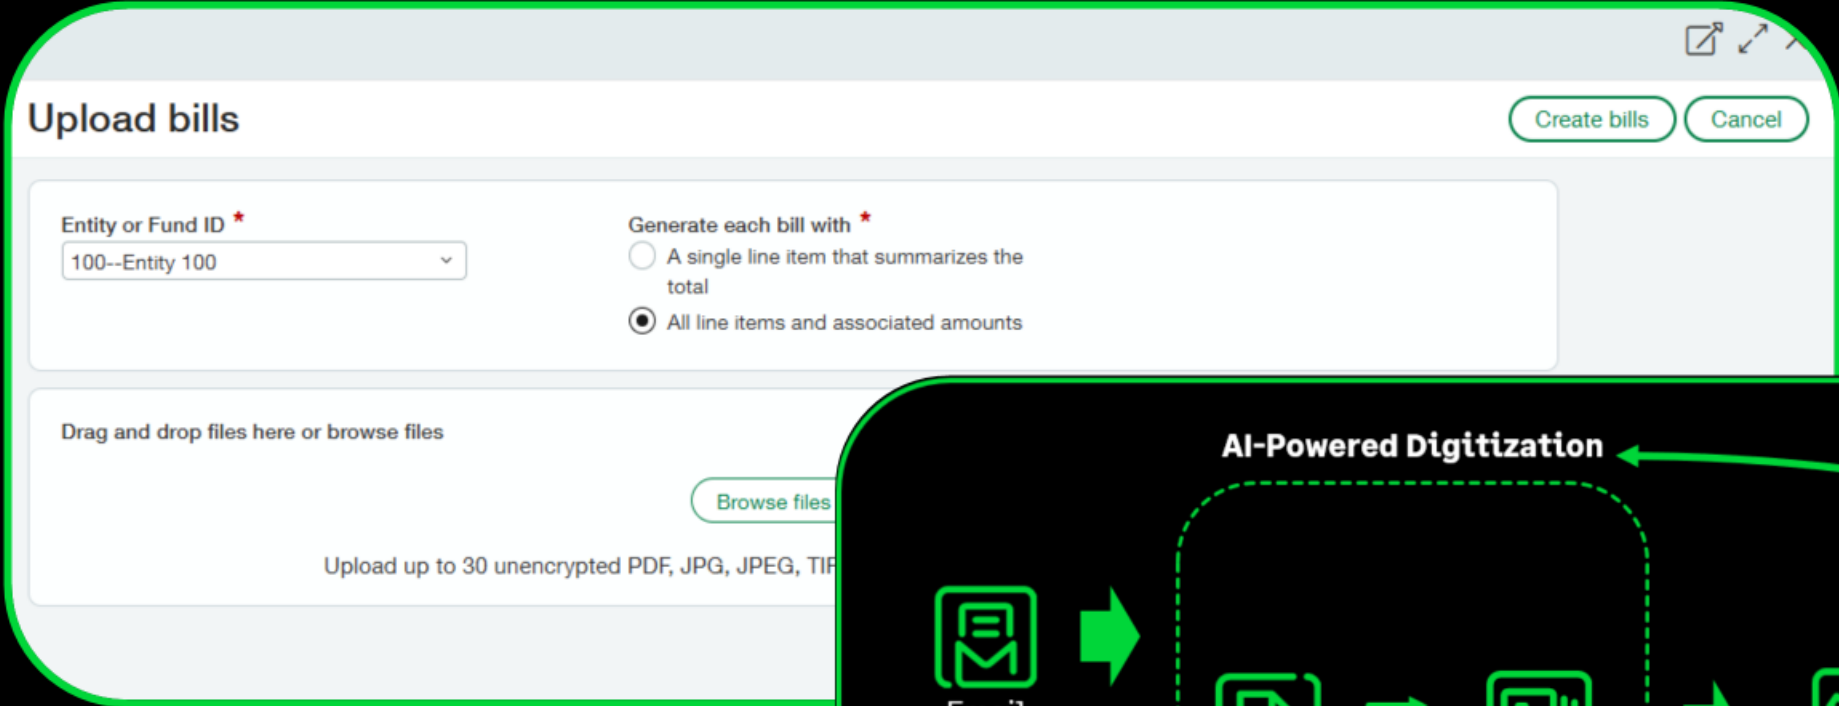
Upload bills

Create bills

Cancel

Entity or Fund ID *

100--Entity 100

Generate each bill with *

A single line item that summarizes the total

All line items and associated amounts

Drag and drop files here or browse files

Browse files

Upload up to 30 unencrypted PDF, JPG, JPEG, TIF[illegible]

AI-Powered Digitization